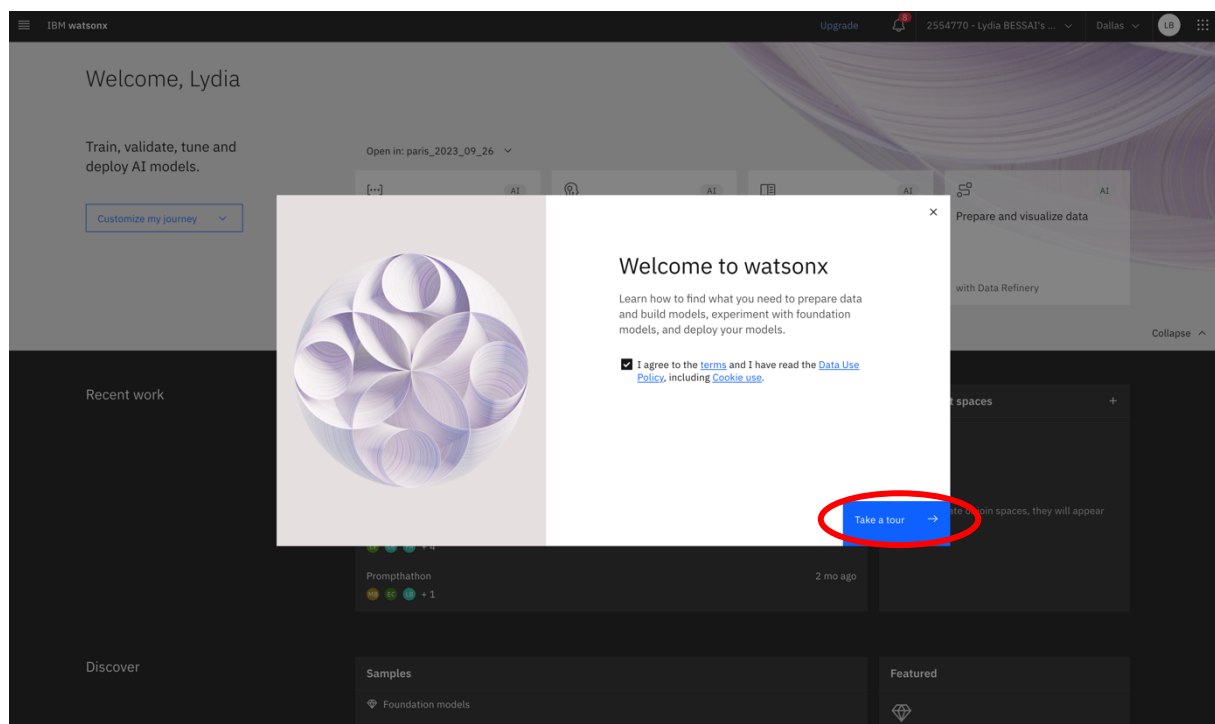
IBM watsonx

Upgrade 8 2554770 - Lydia BESSAI's ... Dallas LB

Welcome, Lydia

Train, validate, tune and deploy AI models.

Customize my journey

Open in: paris_2023_09_26

AI AI AI AI

Prepare and visualize data

with Data Refinery

Collapse

Welcome to watsonx

Learn how to find what you need to prepare data and build models, experiment with foundation models, and deploy your models.

I agree to the terms and I have read the Data Use Policy, including Cookie use.

Take a tour →

Recent work

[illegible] spaces +

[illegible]ate or join spaces, they will appear

+ 4

Prompthathon 2 mo ago

MB EC LB + 1

Discover

Samples

Foundation models

Featured